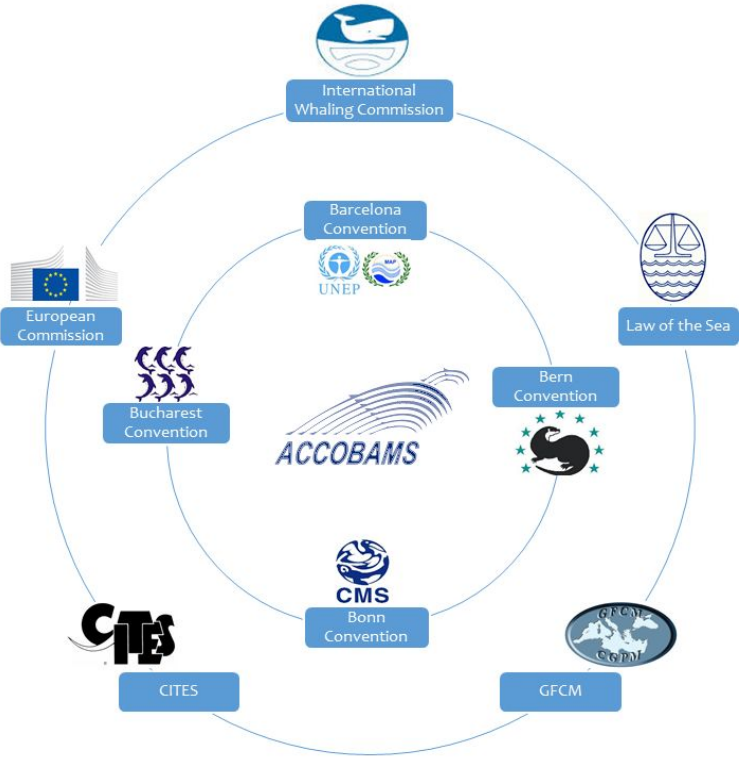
International Whaling Commission

Barcelona Convention

UNEP

MAP

European Commission

Law of the Sea

Bucharest Convention

ACCOBAMS

Bern Convention

CMS

Bonn Convention

CITES

GFCM

CGPM

CITES

GFCM